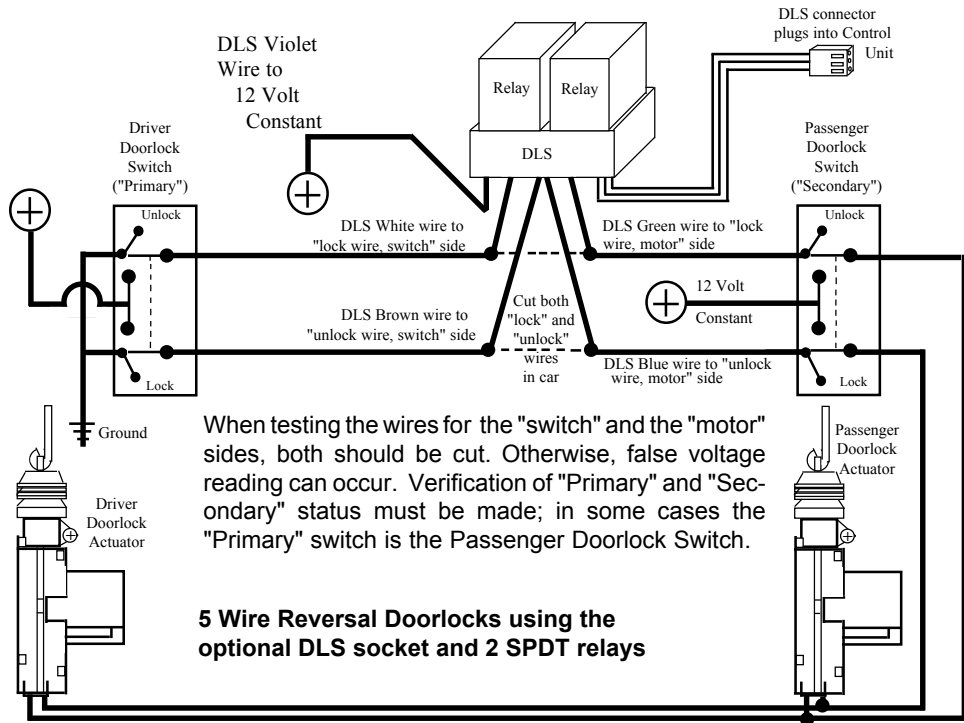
DLS connector plugs into Control Unit

DLS Violet Wire to 12 Volt Constant

Relay

Relay

DLS

Driver Doorlock Switch ("Primary")

Passenger Doorlock Switch ("Secondary")

Unlock

Unlock

DLS White wire to "lock wire, switch" side

DLS Green wire to "lock wire, motor" side

12 Volt Constant

DLS Brown wire to "unlock wire, switch" side

Cut both "lock" and "unlock" wires in car

DLS Blue wire to "unlock wire, motor" side

Lock

Lock

Ground

When testing the wires for the "switch" and the "motor" sides, both should be cut. Otherwise, false voltage reading can occur. Verification of "Primary" and "Secondary" status must be made; in some cases the "Primary" switch is the Passenger Doorlock Switch.

Driver Doorlock Actuator

Passenger Doorlock Actuator

5 Wire Reversal Doorlocks using the optional DLS socket and 2 SPDT relays